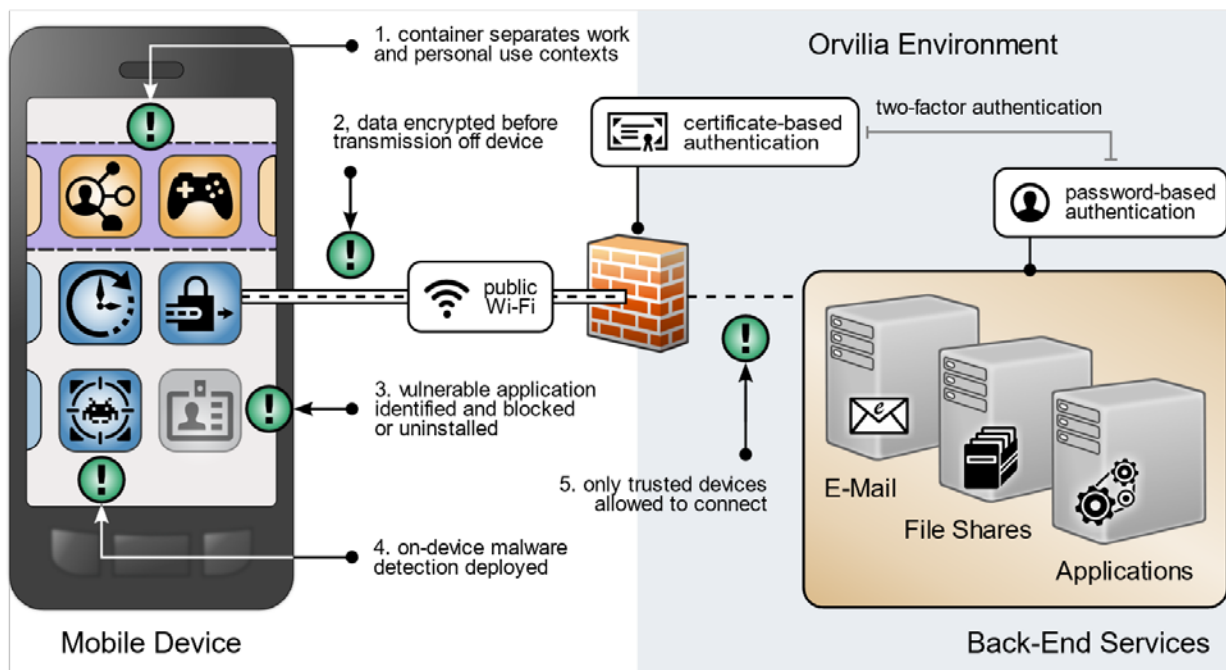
1. container separates work and personal use contexts

Orvilia Environment

2, data encrypted before transmission off device

certificate-based authentication

two-factor authentication

password-based authentication

public Wi-Fi

3. vulnerable application identified and blocked or uninstalled

5. only trusted devices allowed to connect

E-Mail

File Shares

Applications

4. on-device malware detection deployed

Mobile Device

Back-End Services